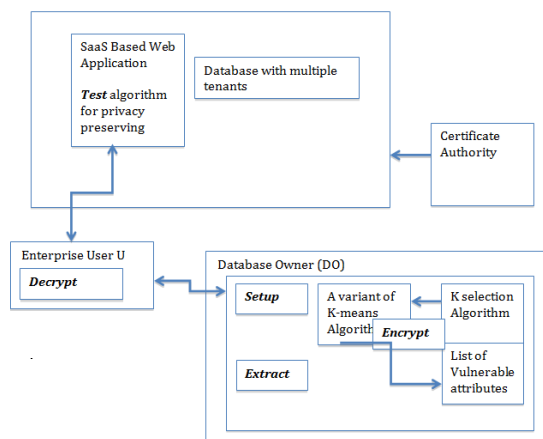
SaaS Based Web Application

Test algorithm for privacy preserving

Database with multiple tenants

Certificate Authority

Enterprise User U

Decrypt

Database Owner (DO)

Setup

A variant of K-means Algorith

Encrypt

K selection Algorithm

Extract

List of Vulnerable attributes